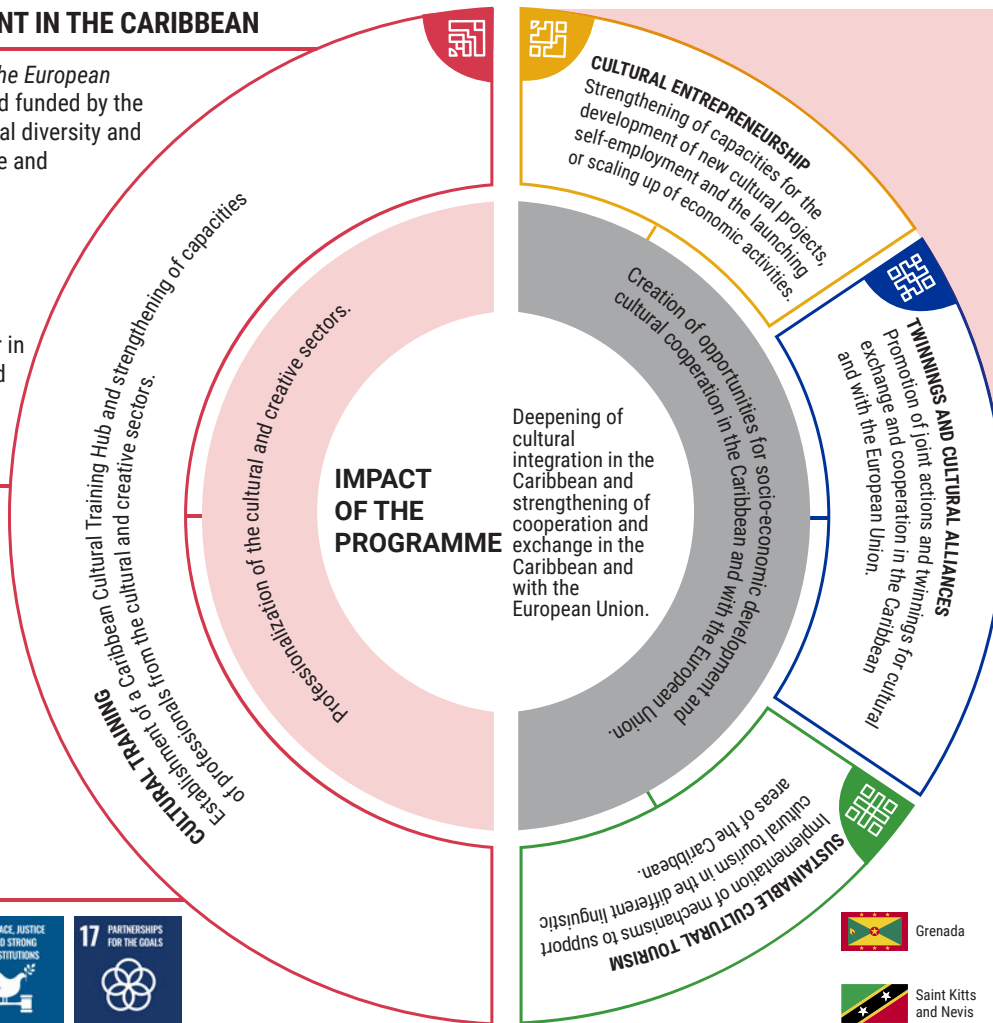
NT IN THE CARIBBEAN

he European
d funded by the
al diversity and
e and

r in
d

CULTURAL TRAINING
Establishment of a Caribbean Cultural Training Hub and strengthening of capacities of professionals from the cultural and creative sectors.

Professionalization of the cultural and creative sectors.

IMPACT OF THE PROGRAMME

Deepening of cultural integration in the Caribbean and strengthening of cooperation and exchange in the Caribbean and with the European Union.

Creation of opportunities for socio-economic development and cultural cooperation in the Caribbean and with the European Union.

CULTURAL ENTREPRENEURSHIP
Strengthening of capacities for the development of new cultural projects, self-employment and the launching or scaling up of economic activities.

TWINNINGS AND CULTURAL ALLIANCES
Promotion of joint actions and twinnings for cultural exchange and cooperation in the Caribbean and with the European Union.

SUSTAINABLE CULTURAL TOURISM
Implementation of mechanisms to support cultural tourism in the different linguistic areas of the Caribbean.

ACE, JUSTICE
D STRONG
STITUTIONS

17 PARTNERSHIPS FOR THE GOALS

Grenada

Saint Kitts and Nevis